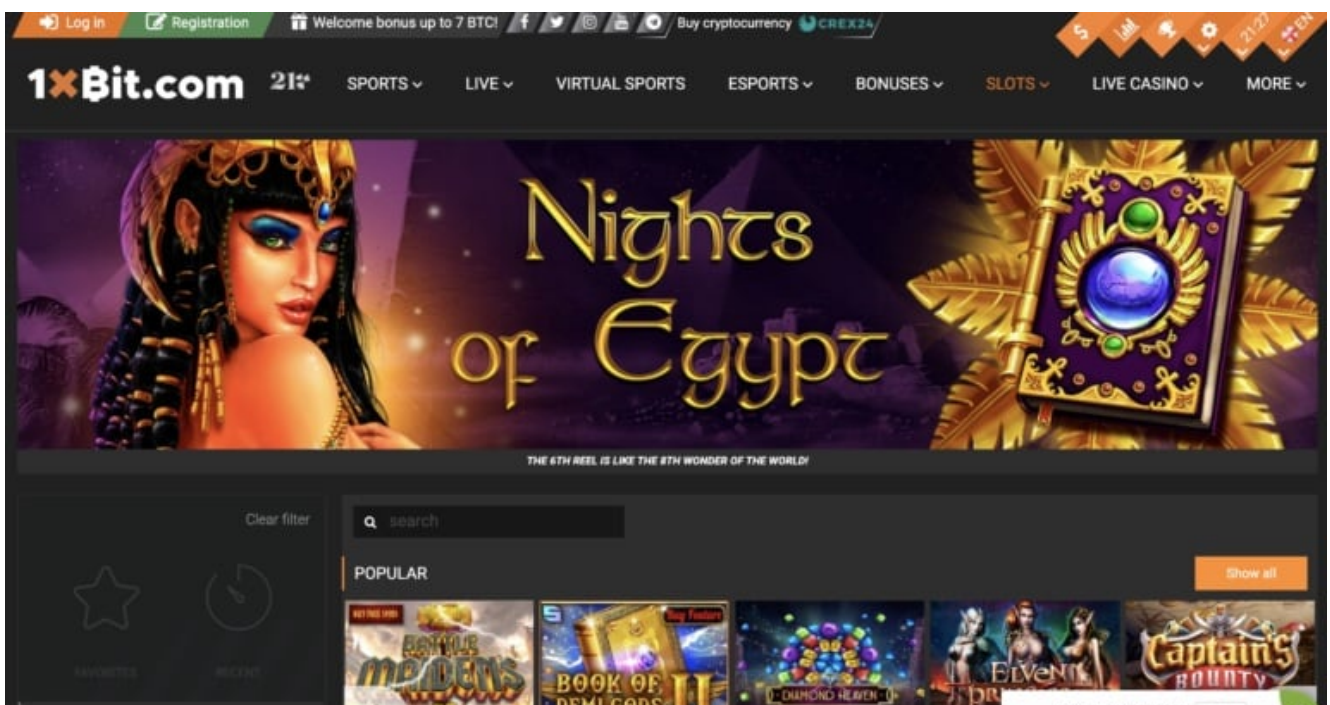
Log in
Registration
Welcome bonus up to 7 BTC!
Buy cryptocurrency CREX24
21:27
EN

1xBit.com 21+
SPORTS
LIVE
VIRTUAL SPORTS
ESPORTS
BONUSES
SLOTS
LIVE CASINO
MORE

Nights of Egypt
THE 6TH REEL IS LIKE THE 8TH WONDER OF THE WORLD!

Clear filter
search
POPULAR
Show all
FAVORITES
RECENT

Battle Maidens
Buy Feature
Book of Demi Gods II
Diamond Heaven
Elven Princess
Captain's Bounty